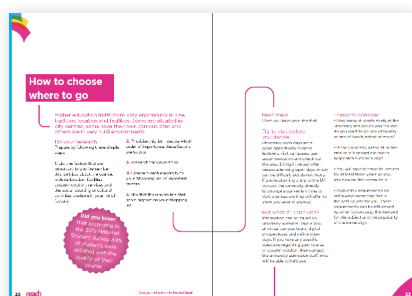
How to choose where to go

Higher education institutions vary enormously in size, locations, location and facilities. Some are all-on one city centre, some have their own campus sites and others are in very rural environments.

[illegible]

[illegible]

Did you know? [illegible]

Next steps

Tips to visit before you decide

Next steps to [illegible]

Things to consider

22 reach

23